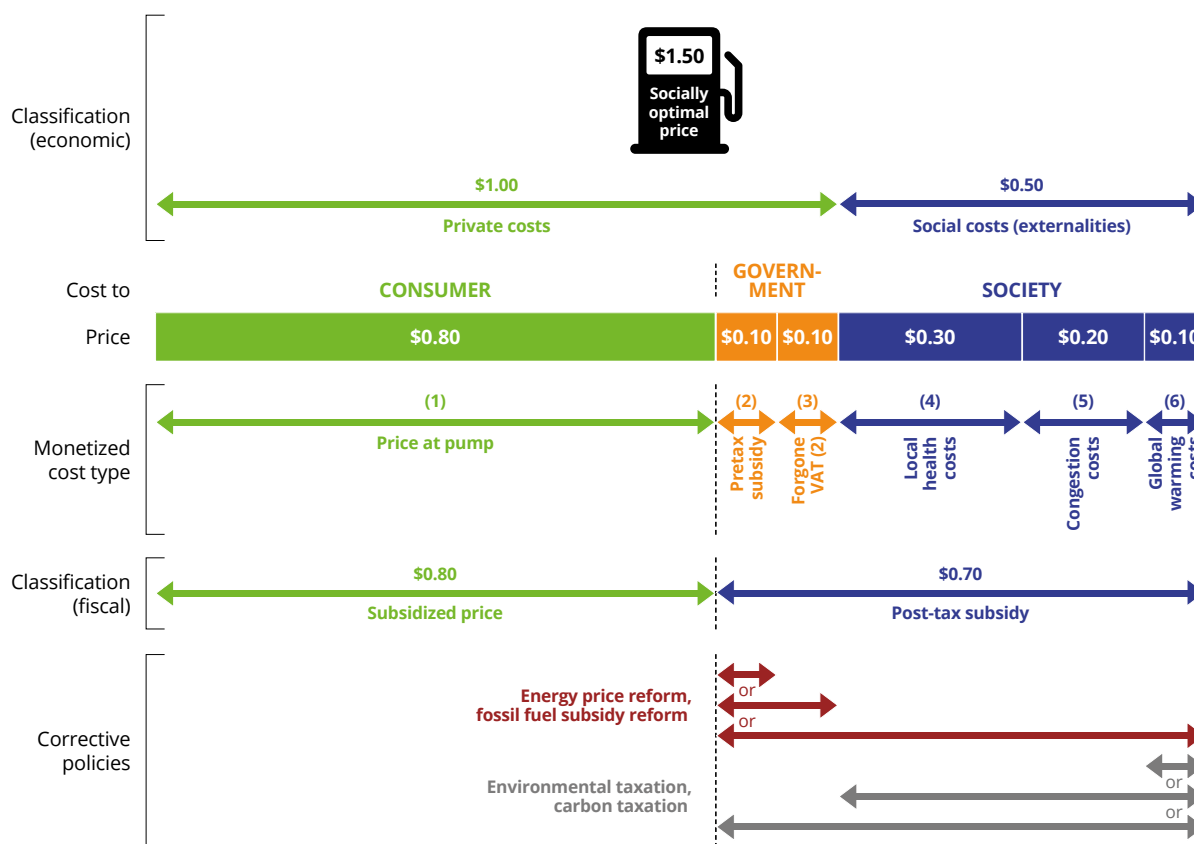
Classification (economic)

$1.50
Socially optimal price

$1.00
Private costs

$0.50
Social costs (externalities)

Cost to
CONSUMER
GOVERNMENT
SOCIETY

Price
$0.80
$0.10
$0.10
$0.30
$0.20
$0.1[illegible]

Monetized cost type
(1)
Price at pump
(2)
Pretax subsidy
(3)
Forgone VAT (2)
(4)
Local health costs
(5)
Congestion costs
(6)
Global warming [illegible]

Classification (fiscal)
$0.80
Subsidized price
$0.70
Post-tax subsidy

Corrective policies
Energy price reform, fossil fuel subsidy reform
or
or
Environmental taxation, carbon taxation
or
or